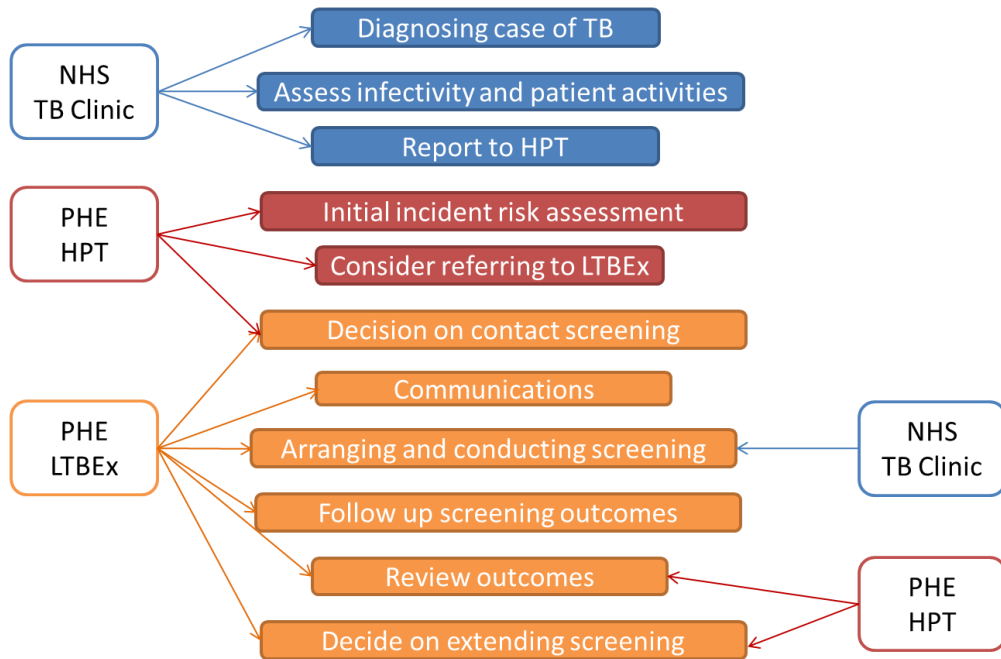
NHS
TB Clinic

Diagnosing case of TB

Assess infectivity and patient activities

Report to HPT

PHE
HPT

Initial incident risk assessment

Consider referring to LTBEx

Decision on contact screening

PHE
LTBEx

Communications

Arranging and conducting screening

NHS
TB Clinic

Follow up screening outcomes

Review outcomes

PHE
HPT

Decide on extending screening